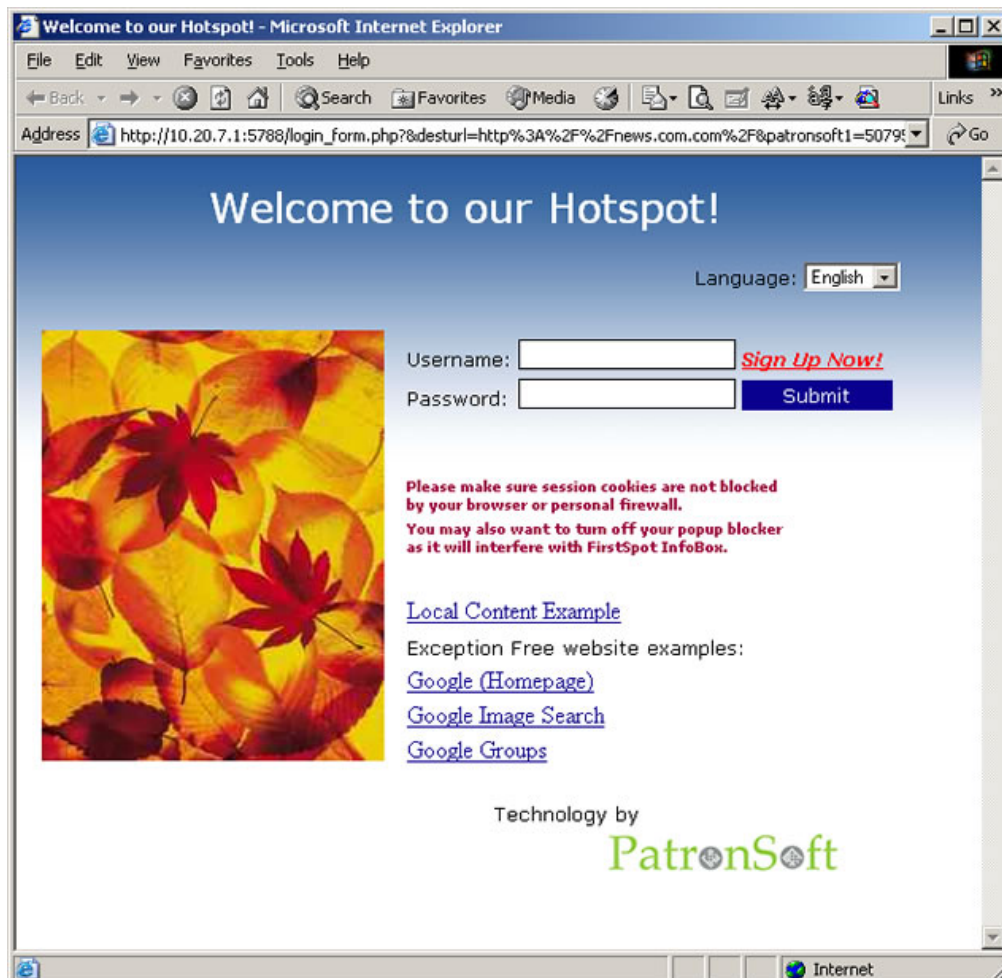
Welcome to our Hotspot! - Microsoft Internet Explorer

File Edit View Favorites Tools Help

Back Search Favorites Media Links

Address http://10.20.7.1:5788/login_form.php?&desturl=http%3A%2F%2Fnews.com.com%2F&patronsoft1=5079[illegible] Go

Welcome to our Hotspot!

Language: English

Username: Sign Up Now!

Password: Submit

Please make sure session cookies are not blocked by your browser or personal firewall.

You may also want to turn off your popup blocker as it will interfere with FirstSpot InfoBox.

Local Content Example

Exception Free website examples:

Google (Homepage)

Google Image Search

Google Groups

Technology by

PatronSoft

Internet